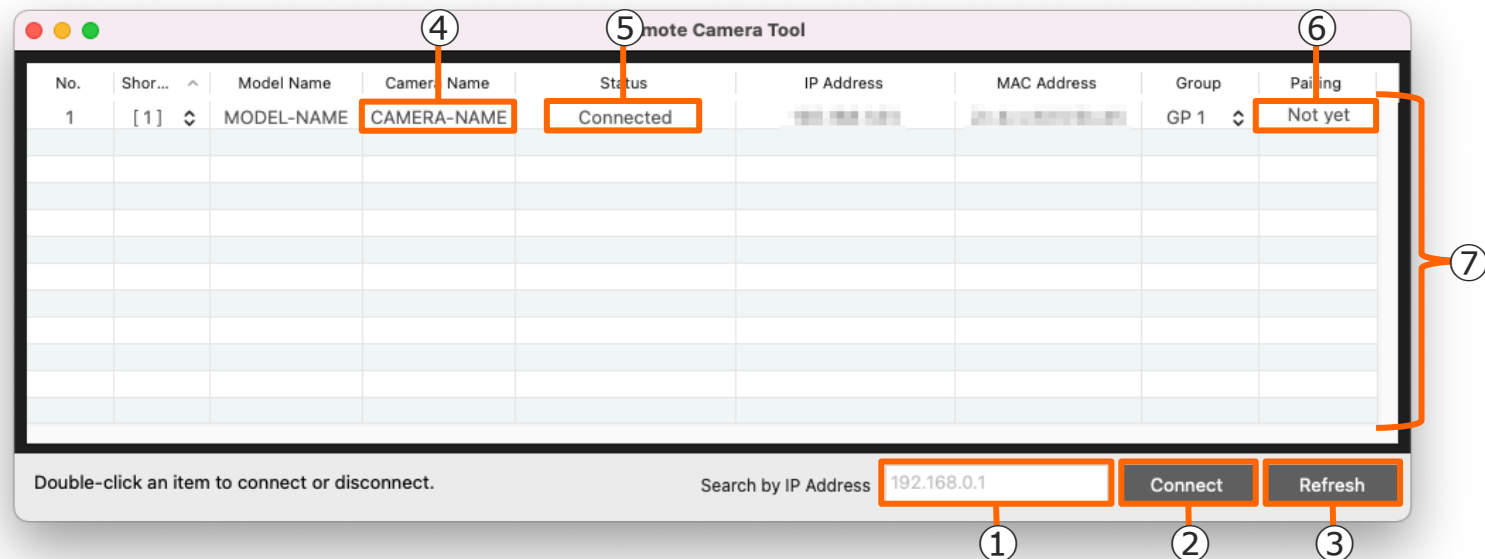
mote Camera Tool

④ ⑤ ⑥

| No. | Shor... | Model Name | Camera Name | Status | IP Address | MAC Address | Group | Pairing |
|---|---|---|---|---|---|---|---|---|
| 1 | [1] | MODEL-NAME | CAMERA-NAME | Connected | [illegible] | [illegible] | GP 1 | Not yet |

⑦

Double-click an item to connect or disconnect.

Search by IP Address 192.168.0.1 Connect Refresh

① ② ③